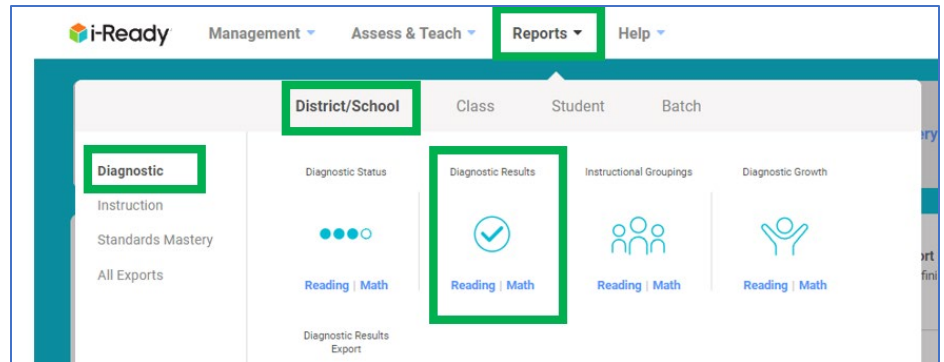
i-Ready Management Assess & Teach Reports Help

District/School Class Student Batch

Diagnostic
Instruction
Standards Mastery
All Exports

Diagnostic Status
Reading | Math

Diagnostic Results
Reading | Math

Instructional Groupings
Reading | Math

Diagnostic Growth
Reading | Math

Diagnostic Results Export